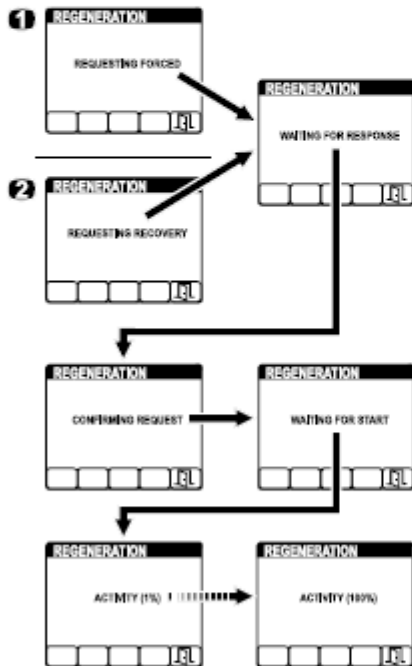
1
REGENERATION
REQUESTING FORCED

2
REGENERATION
REQUESTING RECOVERY

REGENERATION
WAITING FOR RESPONSE

REGENERATION
CONFIRMING REQUEST

REGENERATION
WAITING FOR START

REGENERATION
ACTIVITY (1%)

REGENERATION
ACTIVITY (100%)